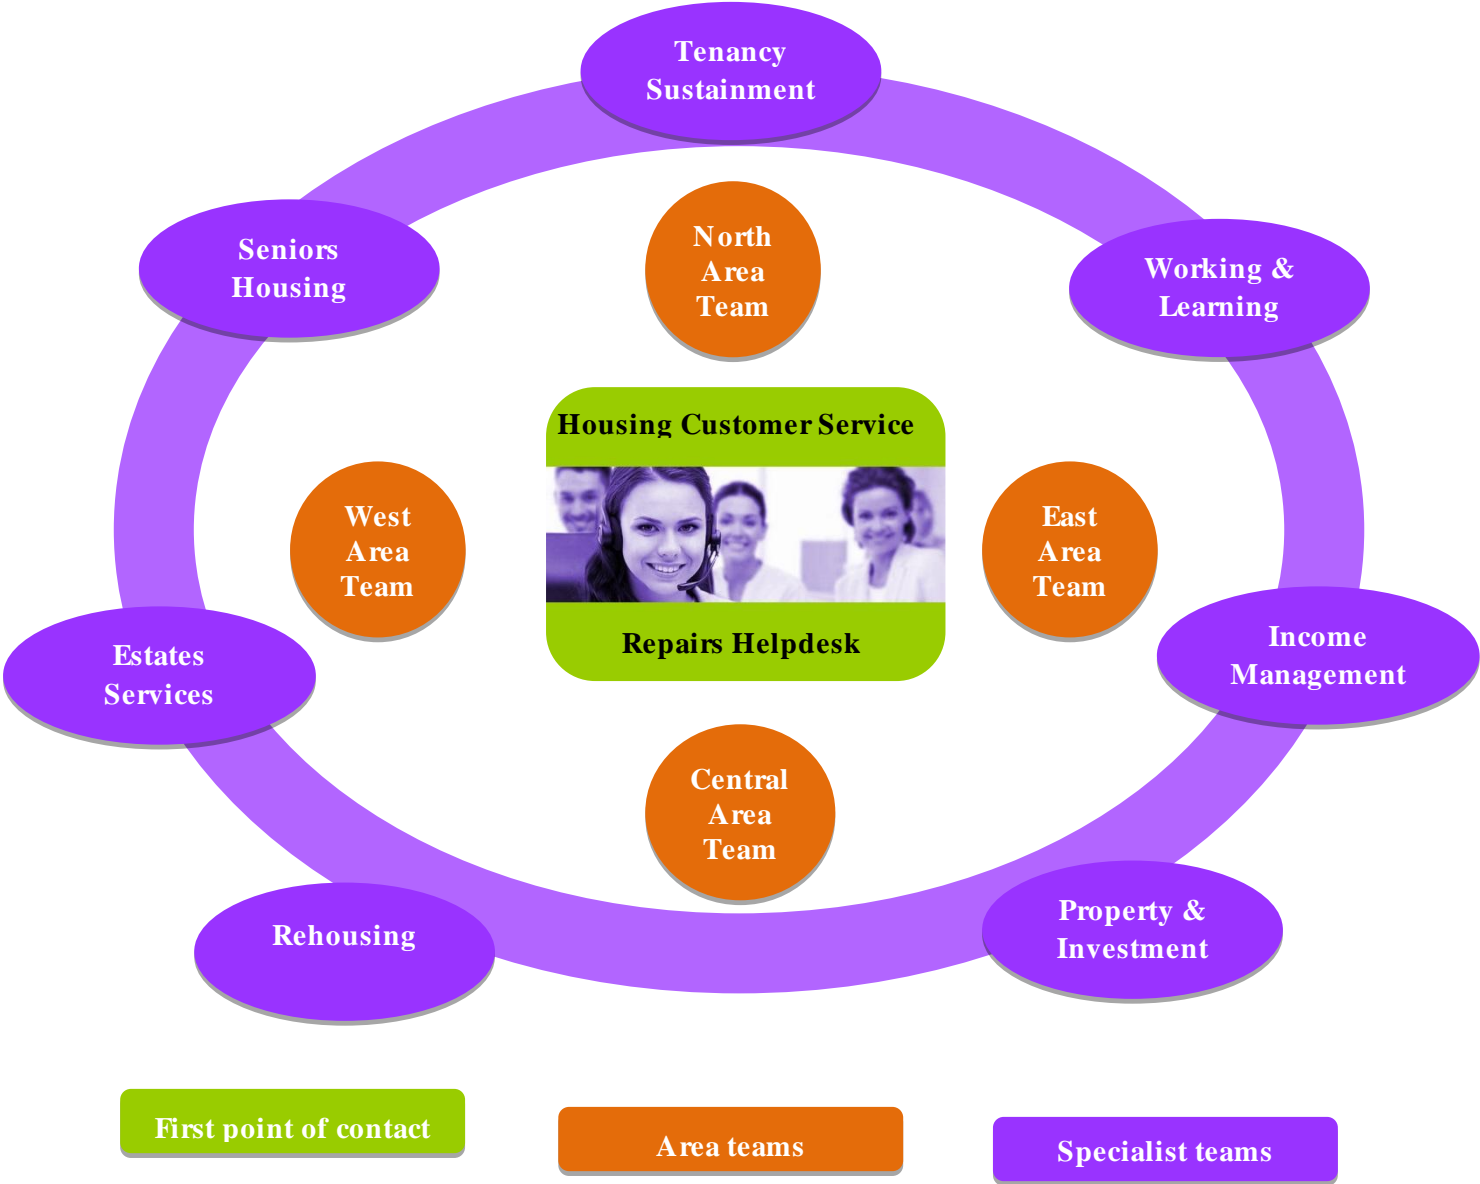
Tenancy Sustainment

Seniors Housing

North Area Team

Working & Learning

Housing Customer Service

West Area Team

East Area Team

Repairs Helpdesk

Estates Services

Income Management

Central Area Team

Rehousing

Property & Investment

First point of contact

Area teams

Specialist teams